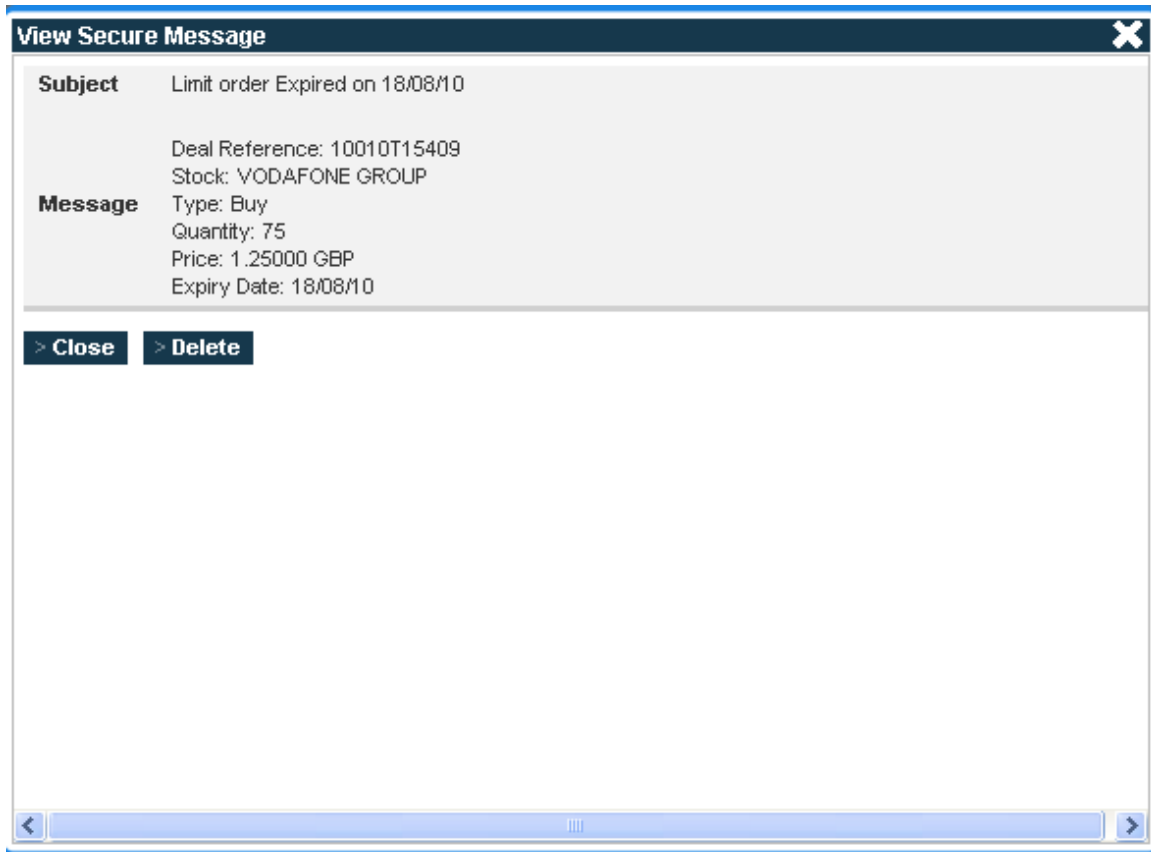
View Secure Message

| Subject | Limit order Expired on 18/08/10 |
|---|---|
| Message | Deal Reference: 10010T15409<br>Stock: VODAFONE GROUP<br>Type: Buy<br>Quantity: 75<br>Price: 1.25000 GBP<br>Expiry Date: 18/08/10 |

> Close > Delete